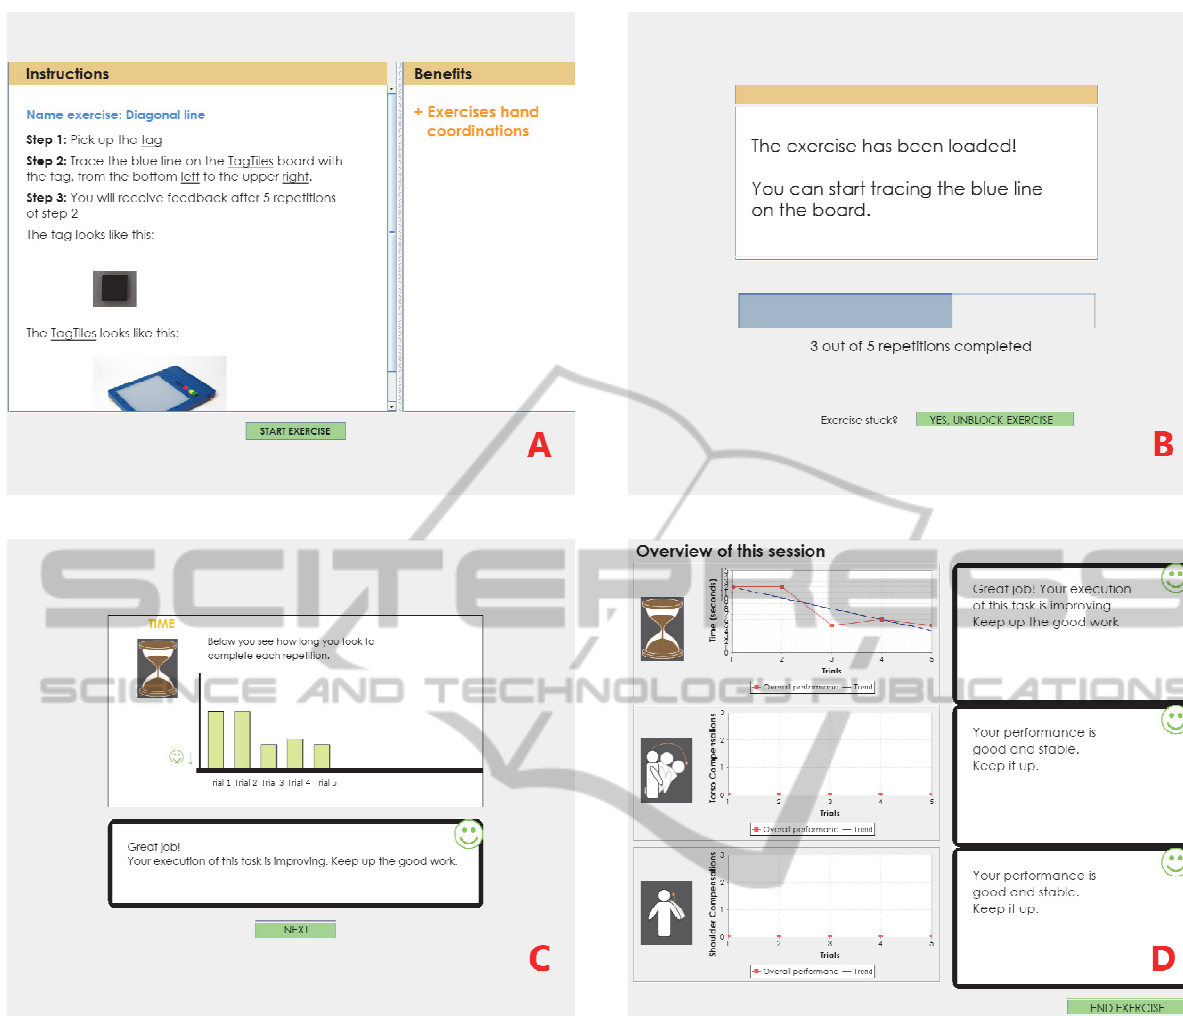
Instructions

Name exercise: Diagonal line

Step 1: Pick up the tag

Step 2: Trace the blue line on the TagTiles board with the tag, from the bottom left to the upper right.

Step 3: You will receive feedback after 5 repetitions of step 2

The tag looks like this:

The TagTiles looks like this:

Benefits

+ Exercises hand coordinations

START EXERCISE

A

The exercise has been loaded!

You can start tracing the blue line on the board.

3 out of 5 repetitions completed

Exercise stuck?

YES, UNBLOCK EXERCISE

B

SCITEPRESS
SCIENCE AND TECHNOLOGY PUBLICATIONS

TIME

Below you see how long you took to complete each repetition.

rial 1 trial 2 tria 3 trial 4 rial 5

Great job!
Your execution of this task is improving. Keep up the good work.

NEXT

C

Overview of this session

Time (seconds)

Trials

Overall performance — Trend

Great job! Your execution of this task is improving. Keep up the good work.

Torso Compensations

Trials

Overall performance — Trend

Your performance is good and stable. Keep it up.

Shoulder Compensations

Trials

Overall performance — Trend

Your performance is good and stable. Keep it up.

D

END EXERCISE